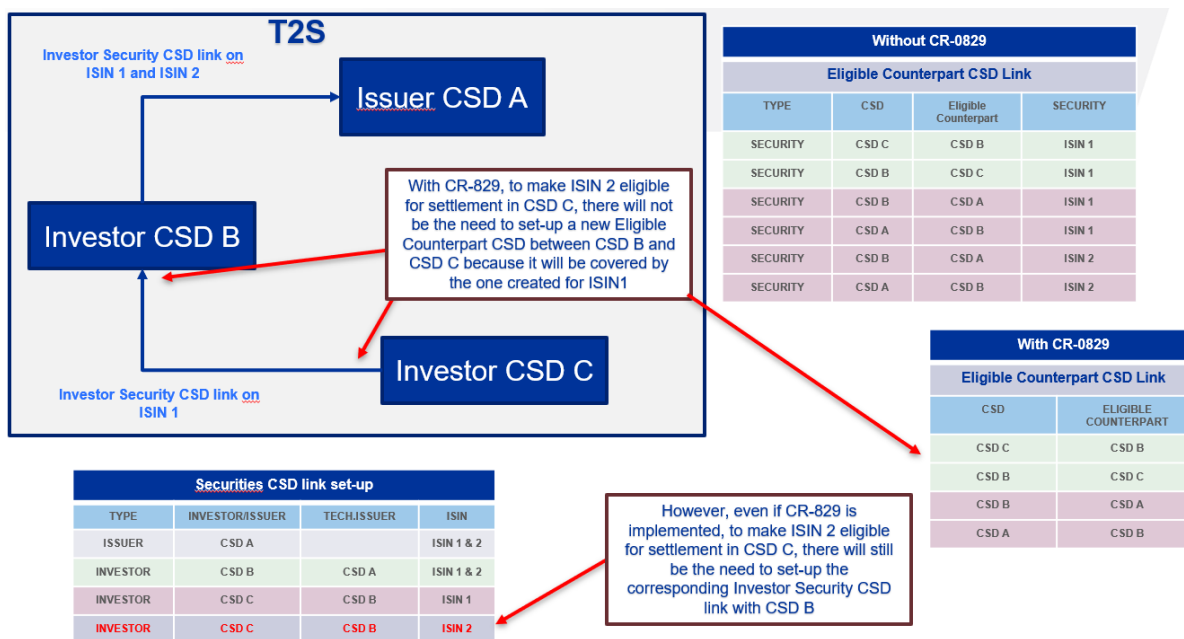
T2S

Investor Security CSD link on ISIN 1 and ISIN 2

Issuer CSD A

Investor CSD B

With CR-829, to make ISIN 2 eligible for settlement in CSD C, there will not be the need to set-up a new Eligible Counterpart CSD between CSD B and CSD C because it will be covered by the one created for ISIN1

Investor CSD C

Investor Security CSD link on ISIN 1

Without CR-0829

Eligible Counterpart CSD Link

| TYPE | CSD | Eligible Counterpart | SECURITY |
|---|---|---|---|
| SECURITY | CSD C | CSD B | ISIN 1 |
| SECURITY | CSD B | CSD C | ISIN 1 |
| SECURITY | CSD B | CSD A | ISIN 1 |
| SECURITY | CSD A | CSD B | ISIN 1 |
| SECURITY | CSD B | CSD A | ISIN 2 |
| SECURITY | CSD A | CSD B | ISIN 2 |

With CR-0829

Eligible Counterpart CSD Link

| CSD | ELIGIBLE COUNTERPART |
|---|---|
| CSD C | CSD B |
| CSD B | CSD C |
| CSD B | CSD A |
| CSD A | CSD B |

Securities CSD link set-up

| TYPE | INVESTOR/ISSUER | TECH.ISSUER | ISIN |
|---|---|---|---|
| ISSUER | CSD A | | ISIN 1 & 2 |
| INVESTOR | CSD B | CSD A | ISIN 1 & 2 |
| INVESTOR | CSD C | CSD B | ISIN 1 |
| INVESTOR | CSD C | CSD B | ISIN 2 |

However, even if CR-829 is implemented, to make ISIN 2 eligible for settlement in CSD C, there will still be the need to set-up the corresponding Investor Security CSD link with CSD B